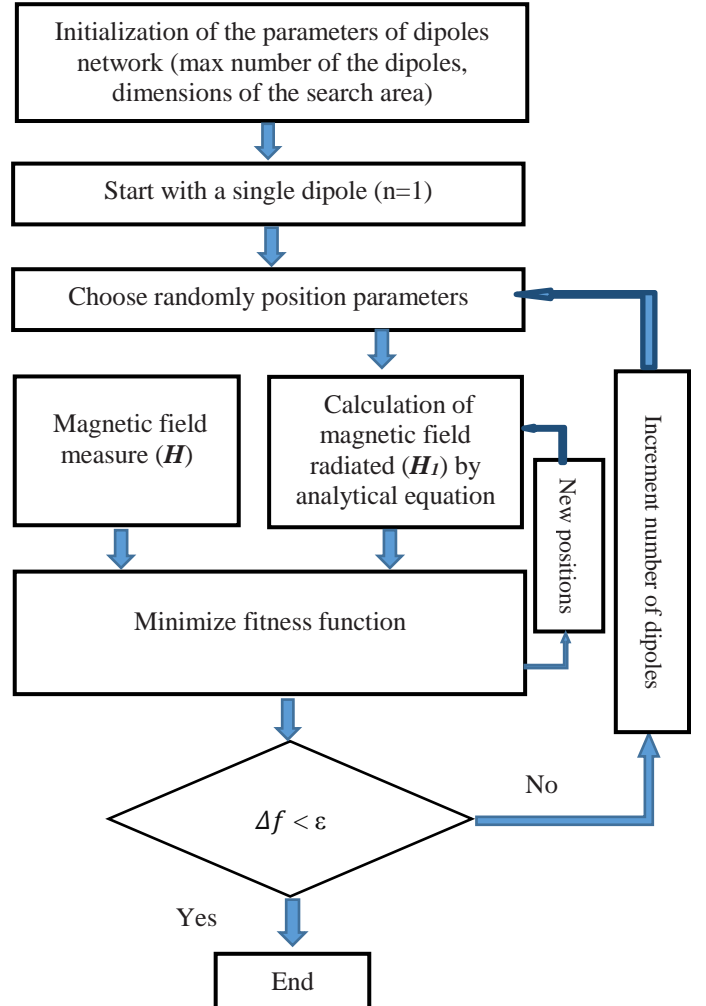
Initialization of the parameters of dipoles network (max number of the dipoles, dimensions of the search area)

Start with a single dipole (n=1)

Choose randomly position parameters

Magnetic field measure ($\boldsymbol{H}$)

Calculation of magnetic field radiated ($\boldsymbol{H_1}$) by analytical equation

New positions

Increment number of dipoles

Minimize fitness function

$\Delta f < \varepsilon$

No

Yes

End